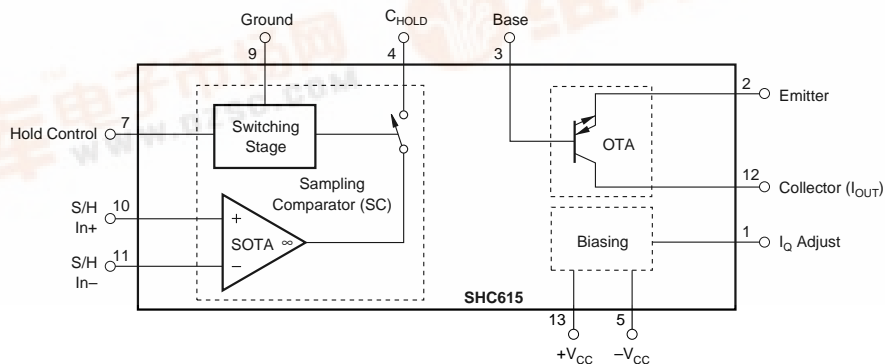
Ground
9
$C_{HOLD}$
4
Base
3
2
Emitter
Hold Control
7
Switching Stage
OTA
Sampling Comparator (SC)
12
Collector ($I_{OUT}$)
S/H In+
10
+
SOTA
∞
S/H In–
11
–
Biasing
1
$I_Q$ Adjust
SHC615
13
5
$+V_{CC}$
$-V_{CC}$